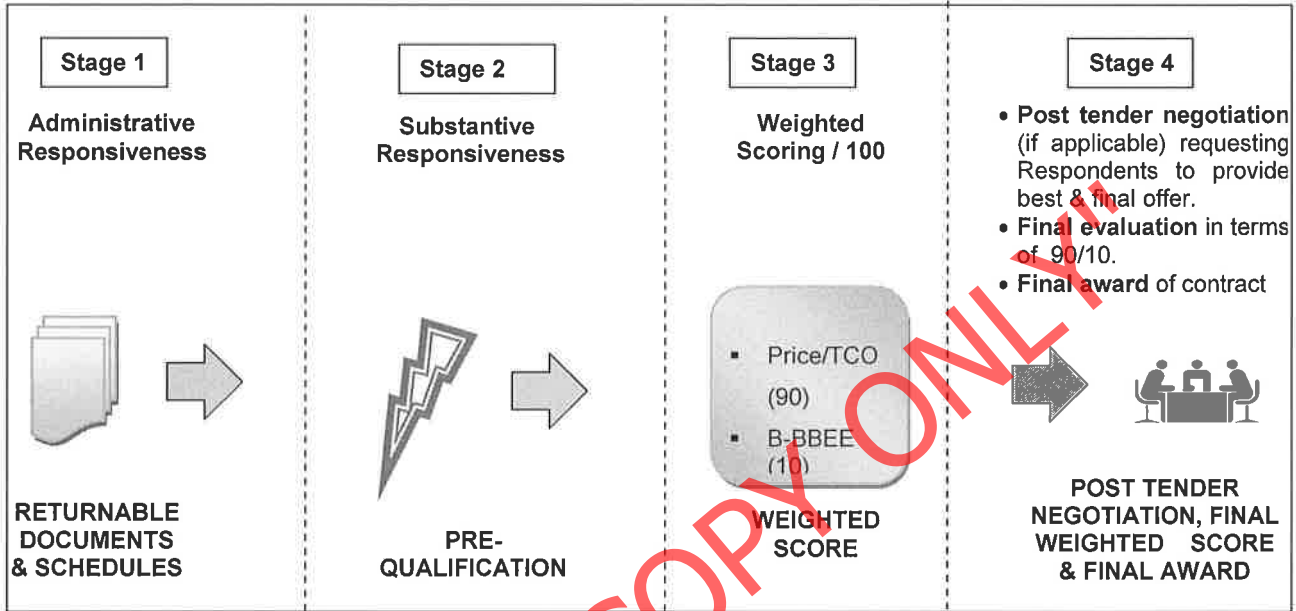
Stage 1

Administrative Responsiveness

RETURNABLE DOCUMENTS & SCHEDULES

Stage 2

Substantive Responsiveness

PRE-QUALIFICATION

Stage 3

Weighted Scoring / 100

- Price/TCO (90)
- B-BBEE (10)

WEIGHTED SCORE

Stage 4

- Post tender negotiation (if applicable) requesting Respondents to provide best & final offer.
- Final evaluation in terms of 90/10.
- Final award of contract

POST TENDER NEGOTIATION, FINAL WEIGHTED SCORE & FINAL AWARD

COPY ONLY!!